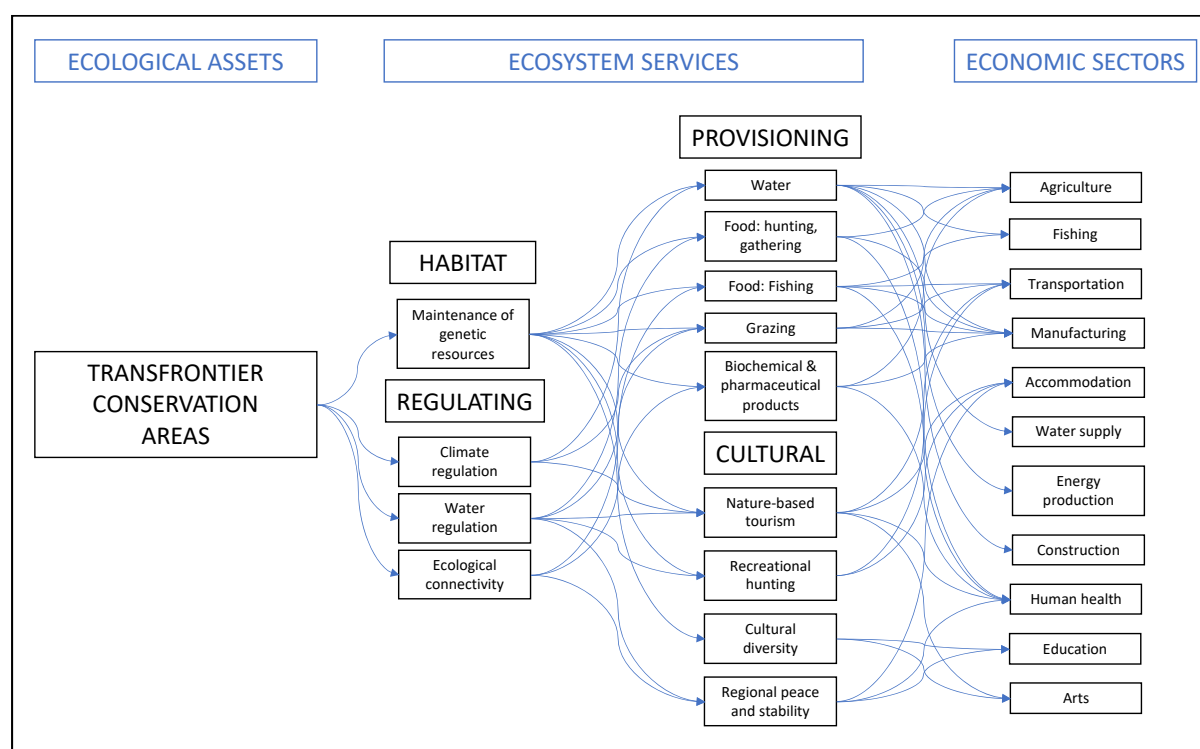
ECOLOGICAL ASSETS

ECOSYSTEM SERVICES

ECONOMIC SECTORS

TRANSFRONTIER CONSERVATION AREAS

HABITAT

Maintenance of genetic resources

REGULATING

Climate regulation

Water regulation

Ecological connectivity

PROVISIONING

Water

Food: hunting, gathering

Food: Fishing

Grazing

Biochemical & pharmaceutical products

CULTURAL

Nature-based tourism

Recreational hunting

Cultural diversity

Regional peace and stability

Agriculture

Fishing

Transportation

Manufacturing

Accommodation

Water supply

Energy production

Construction

Human health

Education

Arts